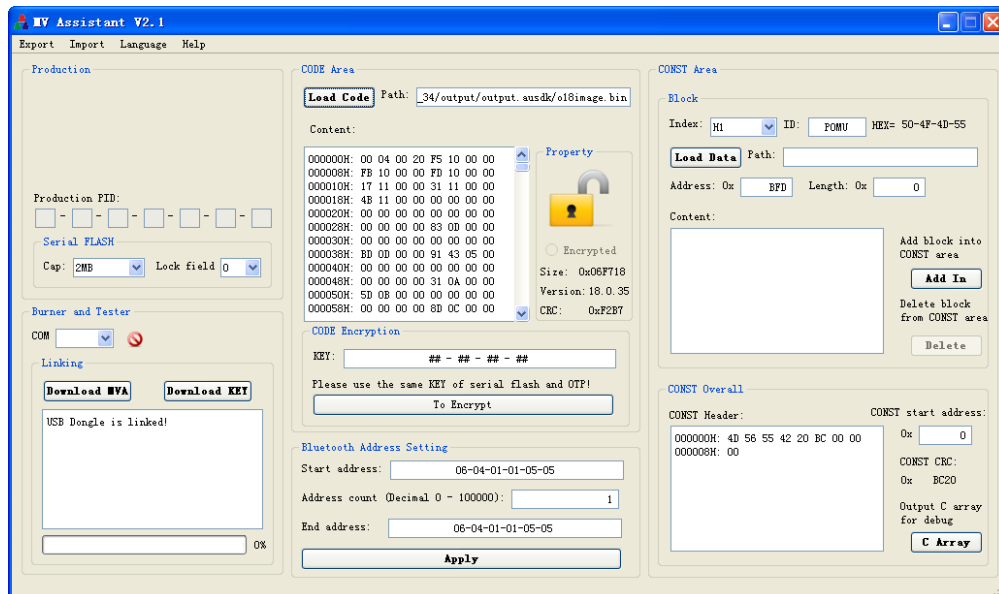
MV Assistant V2.1

Export Import Language Help

Production

Production PID:

- - - - - -

Serial FLASH

Cap: 2MB Lock field 0

Burner and Tester

COM

Linking

Download MVA Download KEY

USB Dongle is linked!

0%

CODE Area

Load Code Path: _34/output/output.ausdk/o18image.bin

Content:

000000H: 00 04 00 20 F5 10 00 00
000008H: FB 10 00 00 FD 10 00 00
000010H: 17 11 00 00 31 11 00 00
000018H: 4B 11 00 00 00 00 00 00
000020H: 00 00 00 00 00 00 00 00
000028H: 00 00 00 00 83 0D 00 00
000030H: 00 00 00 00 00 00 00 00
000038H: BD 0D 00 00 91 43 05 00
000040H: 00 00 00 00 00 00 00 00
000048H: 00 00 00 00 31 0A 00 00
000050H: 5D 0B 00 00 00 00 00 00
000058H: 00 00 00 00 8D 0C 00 00

Property

Encrypted

Size: 0x06F718

Version: 18.0.35

CRC: 0xF2B7

CODE Encryption

KEY: ## - ## - ## - ##

Please use the same KEY of serial flash and OTP!

To Encrypt

Bluetooth Address Setting

Start address: 06-04-01-01-05-05

Address count (Decimal 0 - 100000): 1

End address: 06-04-01-01-05-05

Apply

CONST Area

Block

Index: H1 ID: POMU HEX= 50-4F-4D-55

Load Data Path:

Address: 0x BFD Length: 0x 0

Content:

Add block into CONST area

Add In

Delete block from CONST area

Delete

CONST Overall

CONST Header:

000000H: 4D 56 55 42 20 BC 00 00
000008H: 00

CONST start address:

0x 0

CONST CRC:

0x BC20

Output C array for debug

C Array